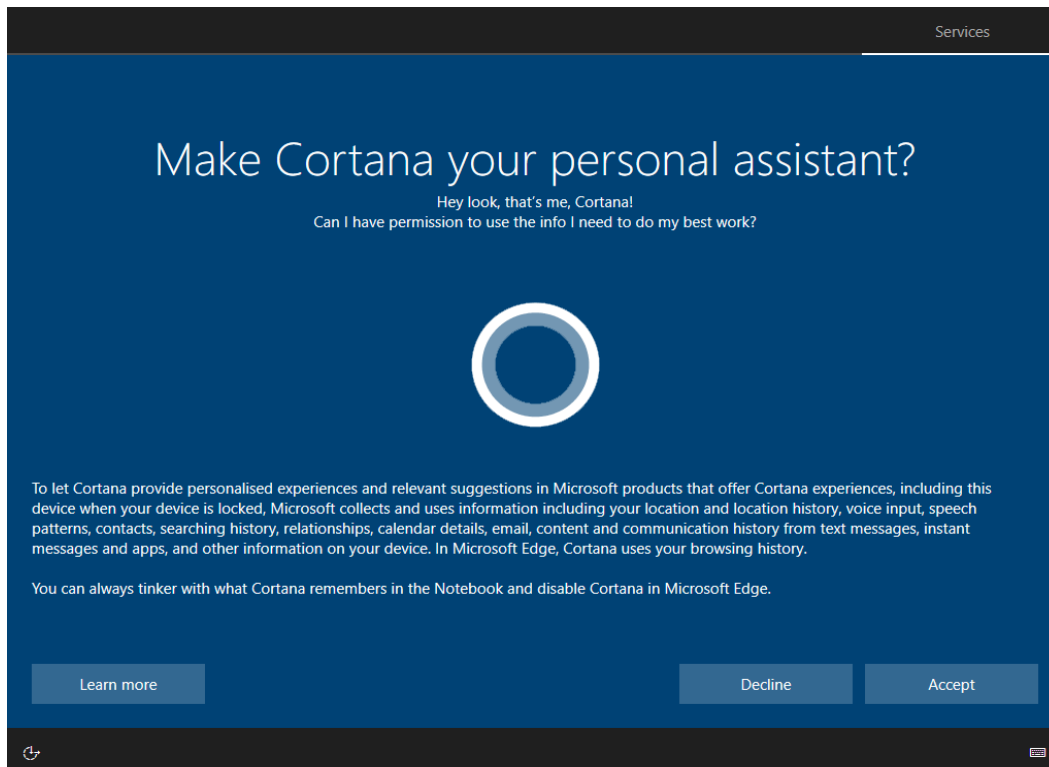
Services

Make Cortana your personal assistant?

Hey look, that's me, Cortana!
Can I have permission to use the info I need to do my best work?

To let Cortana provide personalised experiences and relevant suggestions in Microsoft products that offer Cortana experiences, including this device when your device is locked, Microsoft collects and uses information including your location and location history, voice input, speech patterns, contacts, searching history, relationships, calendar details, email, content and communication history from text messages, instant messages and apps, and other information on your device. In Microsoft Edge, Cortana uses your browsing history.

You can always tinker with what Cortana remembers in the Notebook and disable Cortana in Microsoft Edge.

Learn more

Decline

Accept